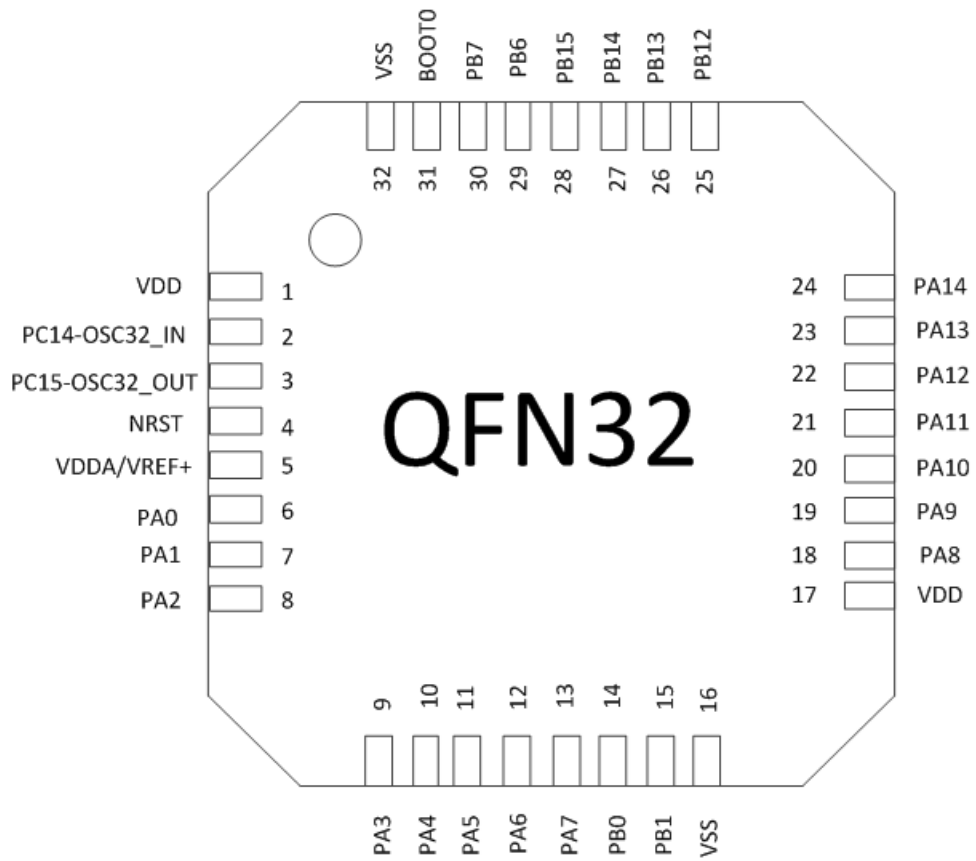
VSS 32
BOOT0 31
PB7 30
PB6 29
PB15 28
PB14 27
PB13 26
PB12 25

VDD 1
PC14-OSC32_IN 2
PC15-OSC32_OUT 3
NRST 4
VDDA/VREF+ 5
PA0 6
PA1 7
PA2 8

QFN32

24 PA14
23 PA13
22 PA12
21 PA11
20 PA10
19 PA9
18 PA8
17 VDD

9 PA3
10 PA4
11 PA5
12 PA6
13 PA7
14 PB0
15 PB1
16 VSS